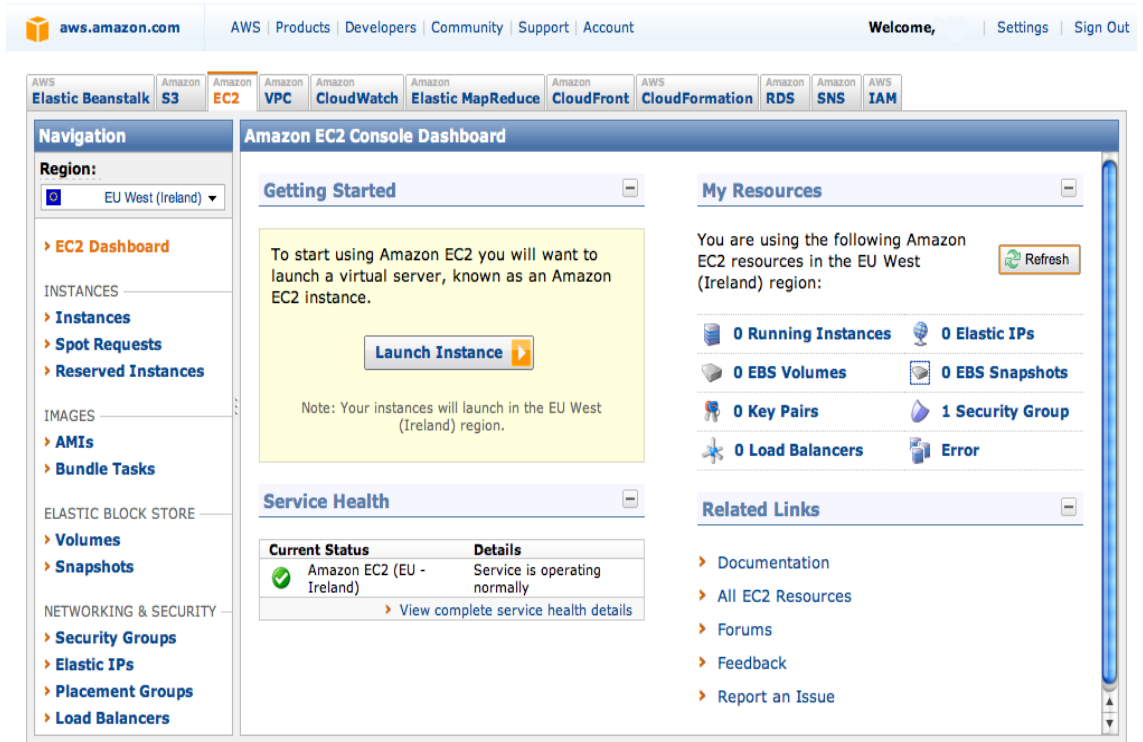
aws.amazon.com

AWS | Products | Developers | Community | Support | Account

Welcome, | Settings | Sign Out

AWS Elastic Beanstalk | Amazon S3 | Amazon EC2 | Amazon VPC | Amazon CloudWatch | Amazon Elastic MapReduce | Amazon CloudFront | AWS CloudFormation | Amazon RDS | Amazon SNS | AWS IAM

Navigation

Region:

EU West (Ireland)

› EC2 Dashboard

INSTANCES

› Instances
› Spot Requests
› Reserved Instances

IMAGES

› AMIs
› Bundle Tasks

ELASTIC BLOCK STORE

› Volumes
› Snapshots

NETWORKING & SECURITY

› Security Groups
› Elastic IPs
› Placement Groups
› Load Balancers

Amazon EC2 Console Dashboard

Getting Started

To start using Amazon EC2 you will want to launch a virtual server, known as an Amazon EC2 instance.

Launch Instance

Note: Your instances will launch in the EU West (Ireland) region.

Service Health

| Current Status | Details |
|---|---|
| Amazon EC2 (EU - Ireland) | Service is operating normally |

› View complete service health details

My Resources

You are using the following Amazon EC2 resources in the EU West (Ireland) region:

Refresh

0 Running Instances
0 Elastic IPs
0 EBS Volumes
0 EBS Snapshots
0 Key Pairs
1 Security Group
0 Load Balancers
Error

Related Links

› Documentation
› All EC2 Resources
› Forums
› Feedback
› Report an Issue